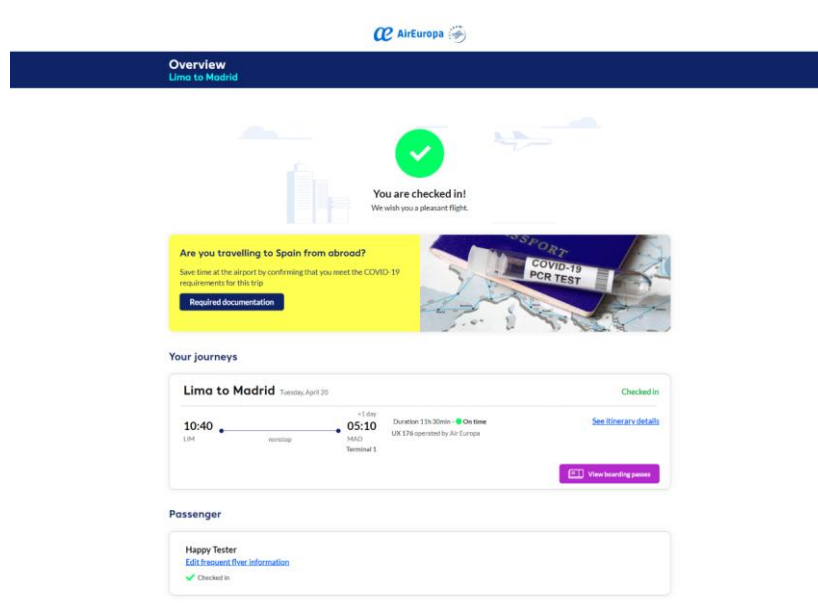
AirEuropa

Overview
Lima to Madrid

You are checked in!
We wish you a pleasant flight.

Are you travelling to Spain from abroad?
Save time at the airport by confirming that you meet the COVID-19 requirements for this trip
Required documentation

SSPORT
COVID-19
PCR TEST

Your journeys

Lima to Madrid Tuesday, April 20
Checked in

10:40
LIM
nonstop
+1 day
05:10
MAD
Terminal 1

Duration 11h 30min · On time
UX 176 operated by Air Europa

See itinerary details

View boarding passes

Passenger

Happy Tester
Edit frequent flyer information
Checked in